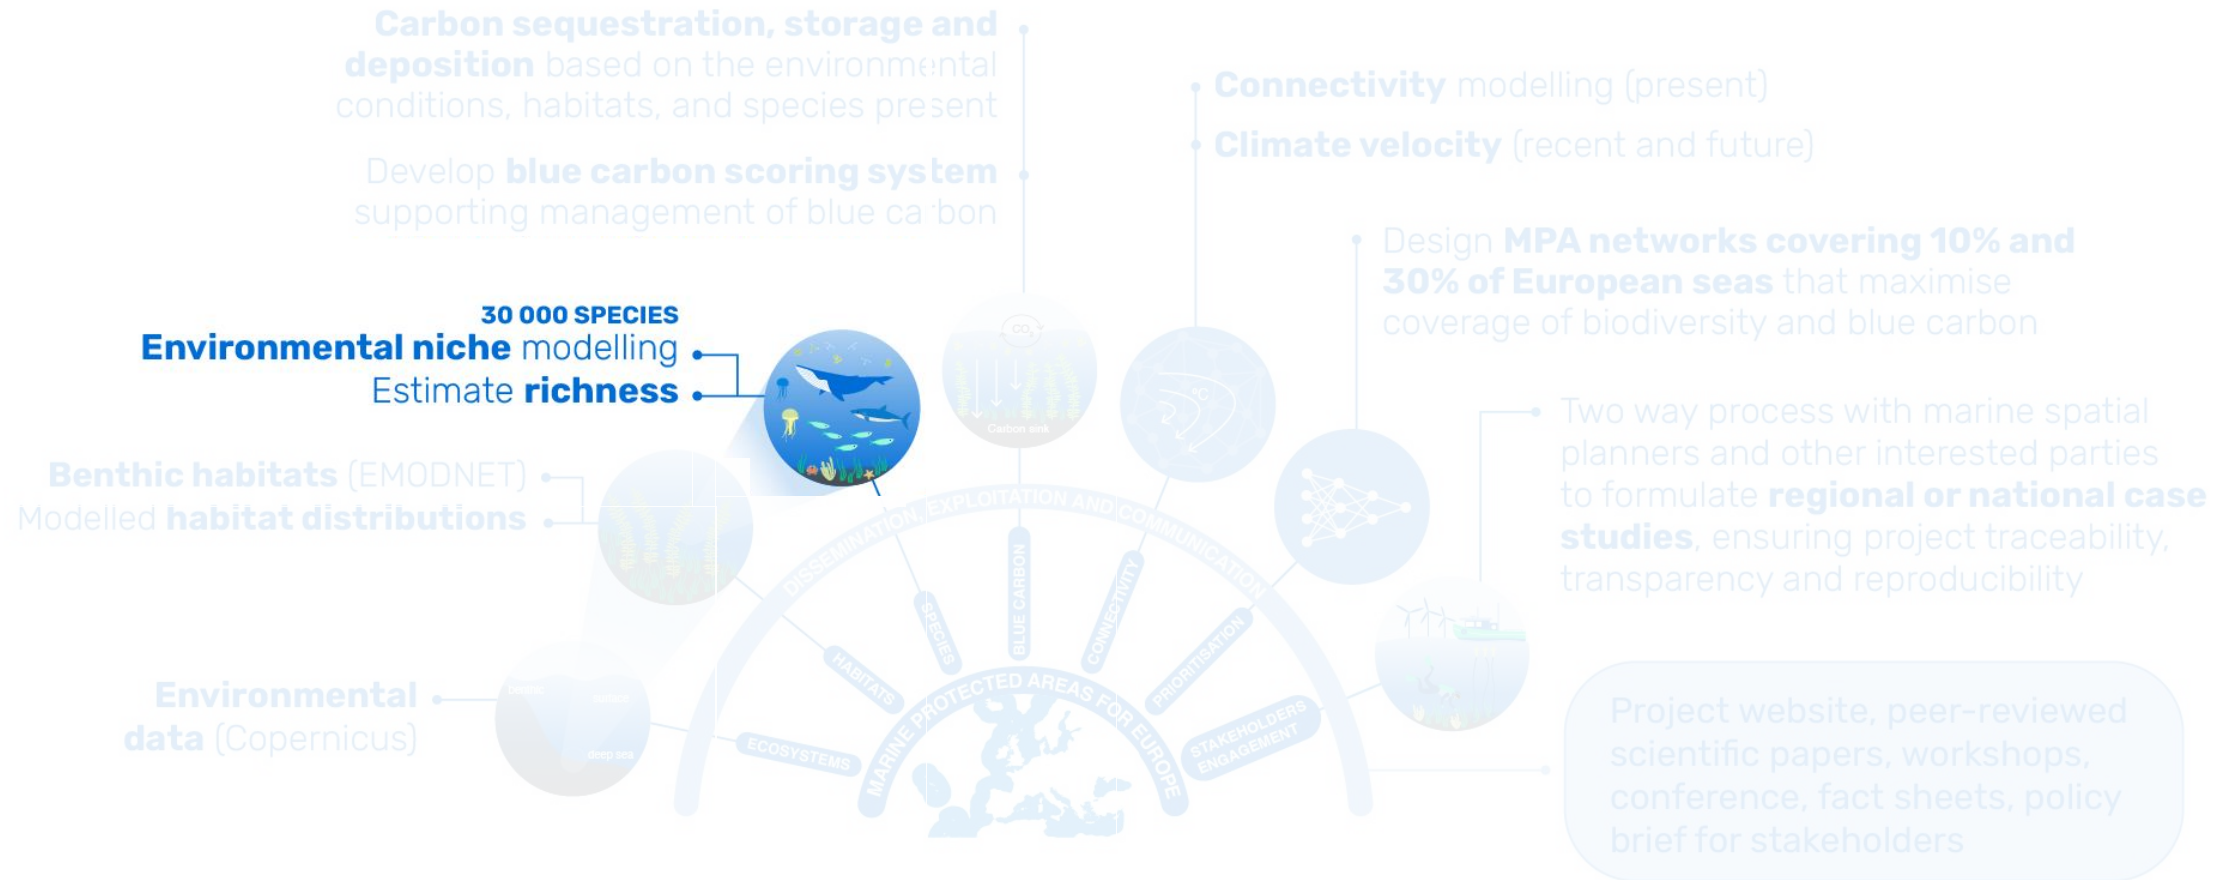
Carbon sequestration, storage and deposition based on the environmental conditions, habitats, and species present

Develop blue carbon scoring system supporting management of blue carbon

Connectivity modelling (present)

Climate velocity (recent and future)

Design MPA networks covering 10% and 30% of European seas that maximise coverage of biodiversity and blue carbon

30 000 SPECIES
Environmental niche modelling
Estimate richness

Two way process with marine spatial planners and other interested parties to formulate regional or national case studies, ensuring project traceability, transparency and reproducibility

Benthic habitats (EMODNET)
Modelled habitat distributions

Environmental data (Copernicus)

$CO_2$
Carbon sink

benthic
surface
deep sea

DISSEMINATION, EXPLOITATION AND COMMUNICATION

ECOSYSTEMS
HABITATS
SPECIES
BLUE CARBON
CONNECTIVITY
PRIORITISATION
STAKEHOLDERS ENGAGEMENT

MARINE PROTECTED AREAS FOR EUROPE

Project website, peer-reviewed scientific papers, workshops, conference, fact sheets, policy brief for stakeholders